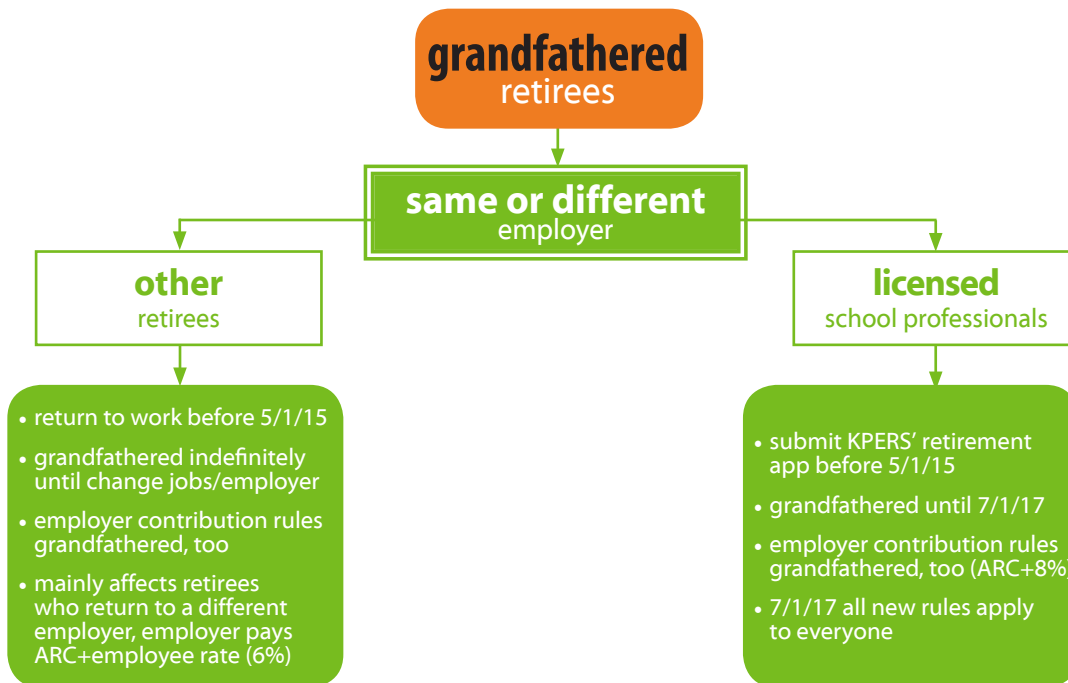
grandfathered
retirees

same or different
employer

other
retirees

• return to work before 5/1/15
• grandfathered indefinitely until change jobs/employer
• employer contribution rules grandfathered, too
• mainly affects retirees who return to a different employer, employer pays ARC+employee rate (6%)

licensed
school professionals

• submit KPERS' retirement app before 5/1/15
• grandfathered until 7/1/17
• employer contribution rules grandfathered, too (ARC+8%)
• 7/1/17 all new rules apply to everyone